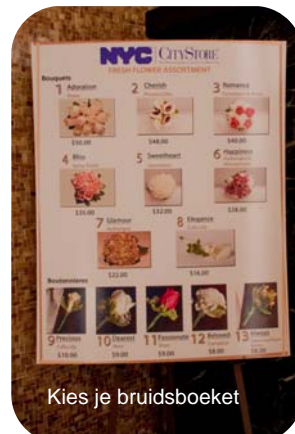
NYC CITYSTORE
FRESH FLOWER ASSORTMENT

Bouquets

1 Adoration
$50.00

2 Cherish
$48.00

3 Romance
$40.00

4 Bliss
$35.00

5 Sweetheart
$32.00

6 Happiness
$28.00

7 Glamour
$22.00

8 Elegance
$16.00

Boutonnieres

9 Precious
$10.00

10 Dearest
$9.00

11 Passionate
$9.00

12 Beloved
$8.00

13 Friends
$6.00

Kies je bruidsboeket